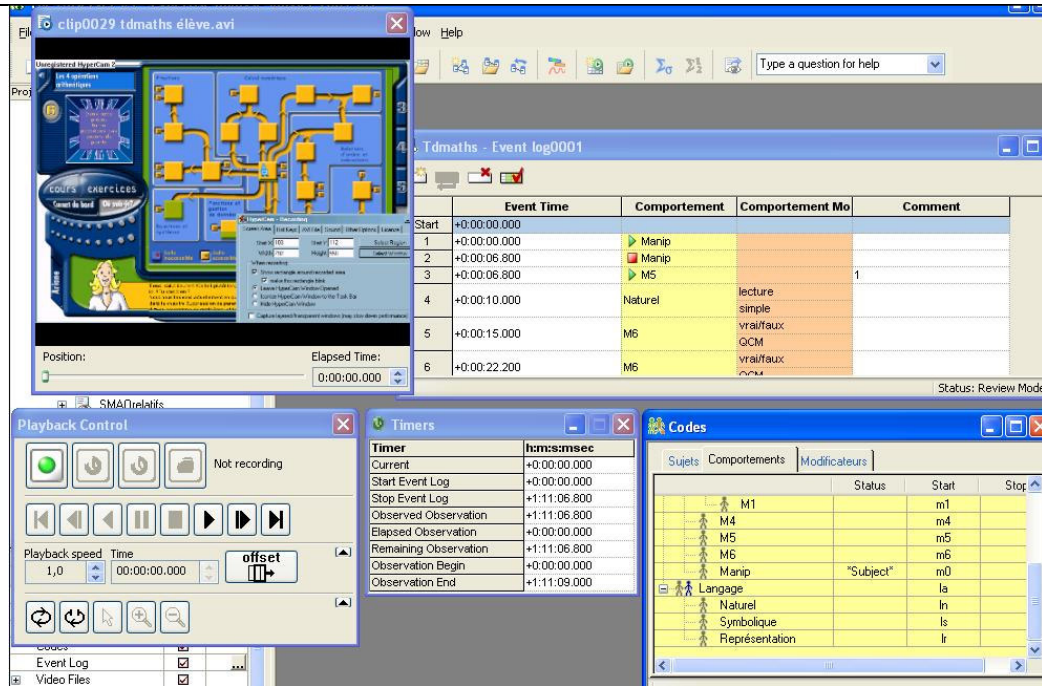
clip0029 tdmaths élève.avi

Unregistered HyperCam 2

Les 4 opérations arithmétiques

cours exercices

Position:

Elapsed Time:

0:00:00.000

File

ow Help

Type a question for help

Proj

Tdmaths - Event log0001

| | Event Time | Comportement | Comportement Mo | Comment |
|---|---|---|---|---|
| Start | +0:00:00.000 | | | |
| 1 | +0:00:00.000 | Manip | | |
| 2 | +0:00:06.800 | Manip | | |
| 3 | +0:00:06.800 | M5 | | 1 |
| 4 | +0:00:10.000 | Naturel | lecture simple | |
| 5 | +0:00:15.000 | M6 | vrai/faux QCM | |
| 6 | +0:00:22.200 | M6 | vrai/faux | |

Status: Review Mode

SMAOrelatifs

Playback Control

Not recording

Playback speed Time

1,0

00:00:00.000

offset

Event Log

Video Files

Timers

| Timer | h:m:s:msec |
|---|---|
| Current | +0:00:00.000 |
| Start Event Log | +0:00:00.000 |
| Stop Event Log | +1:11:06.800 |
| Observed Observation | +1:11:06.800 |
| Elapsed Observation | +0:00:00.000 |
| Remaining Observation | +1:11:06.800 |
| Observation Begin | +0:00:00.000 |
| Observation End | +1:11:09.000 |

Codes

Sujets Comportements Modificateurs

| | Status | Start | Stop |
|---|---|---|---|
| M1 | | m1 | |
| M4 | | m4 | |
| M5 | | m5 | |
| M6 | | m6 | |
| Manip | "Subject" | m0 | |
| Langage | | la | |
| Naturel | | ln | |
| Symbolique | | ls | |
| Représentation | | lr | |